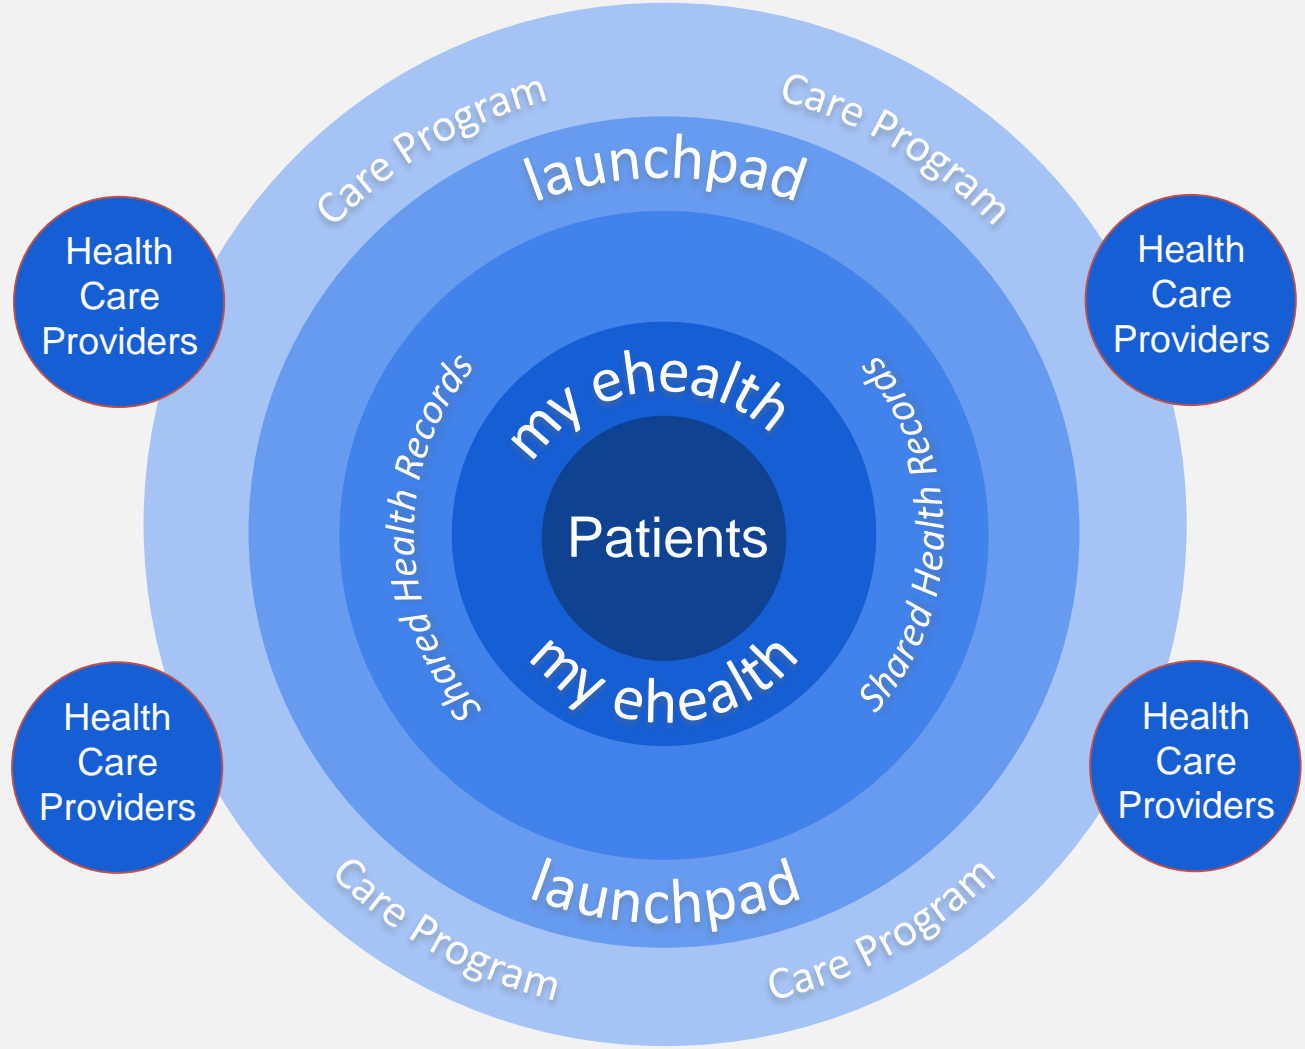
Care Program

Care Program

launchpad

Health Care Providers

Health Care Providers

Shared Health Records

my ehealth

Shared Health Records

Patients

my ehealth

Health Care Providers

Health Care Providers

launchpad

Care Program

Care Program